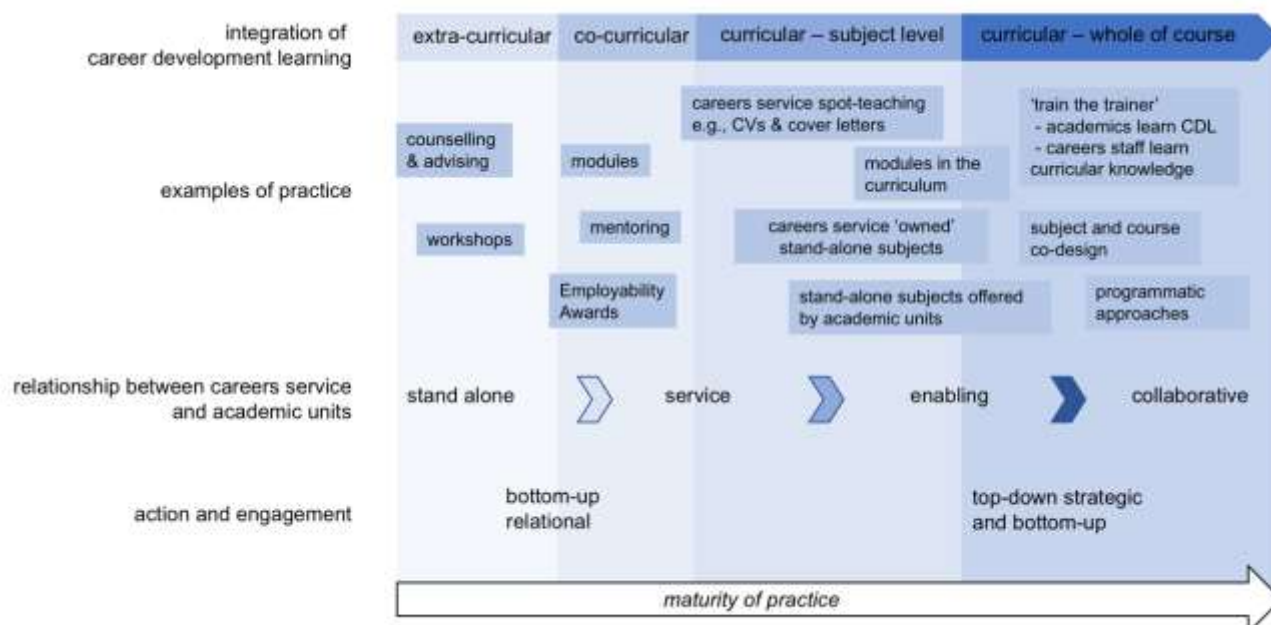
integration of career development learning

extra-curricular | co-curricular | curricular – subject level | curricular – whole of course

examples of practice

counselling & advising

workshops

modules

mentoring

Employability Awards

careers service spot-teaching e.g., CVs & cover letters

modules in the curriculum

careers service 'owned' stand-alone subjects

stand-alone subjects offered by academic units

'train the trainer'
- academics learn CDL
- careers staff learn curricular knowledge

subject and course co-design

programmatic approaches

relationship between careers service and academic units

stand alone

service

enabling

collaborative

action and engagement

bottom-up relational

top-down strategic and bottom-up

maturity of practice